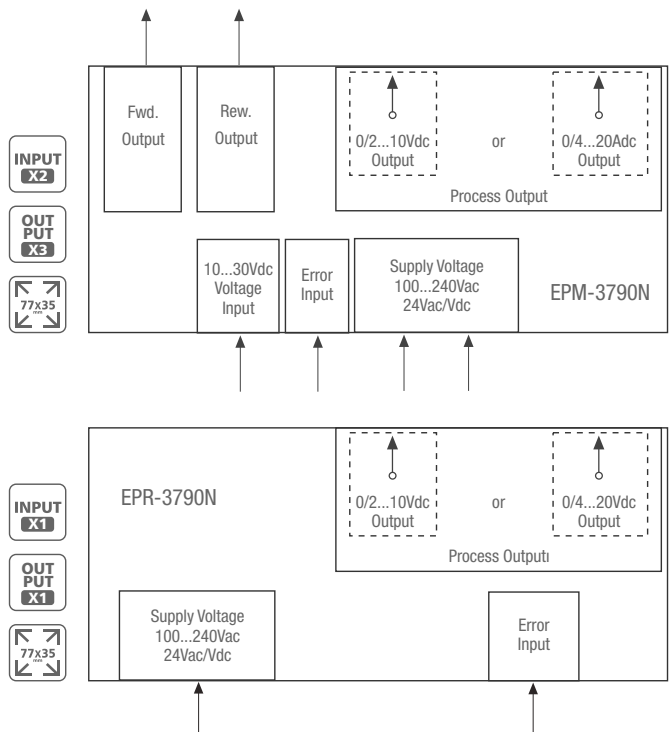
INPUT X2

OUT PUT X3

77x35 mm

Fwd. Output

Rew. Output

0/2...10Vdc Output

or

0/4...20Adc Output

Process Output

10...30Vdc Voltage Input

Error Input

Supply Voltage 100...240Vac 24Vac/Vdc

EPM-3790N

INPUT X1

OUT PUT X1

77x35 mm

EPR-3790N

0/2...10Vdc Output

or

0/4...20Vdc Output

Process Outputı

Supply Voltage 100...240Vac 24Vac/Vdc

Error Input